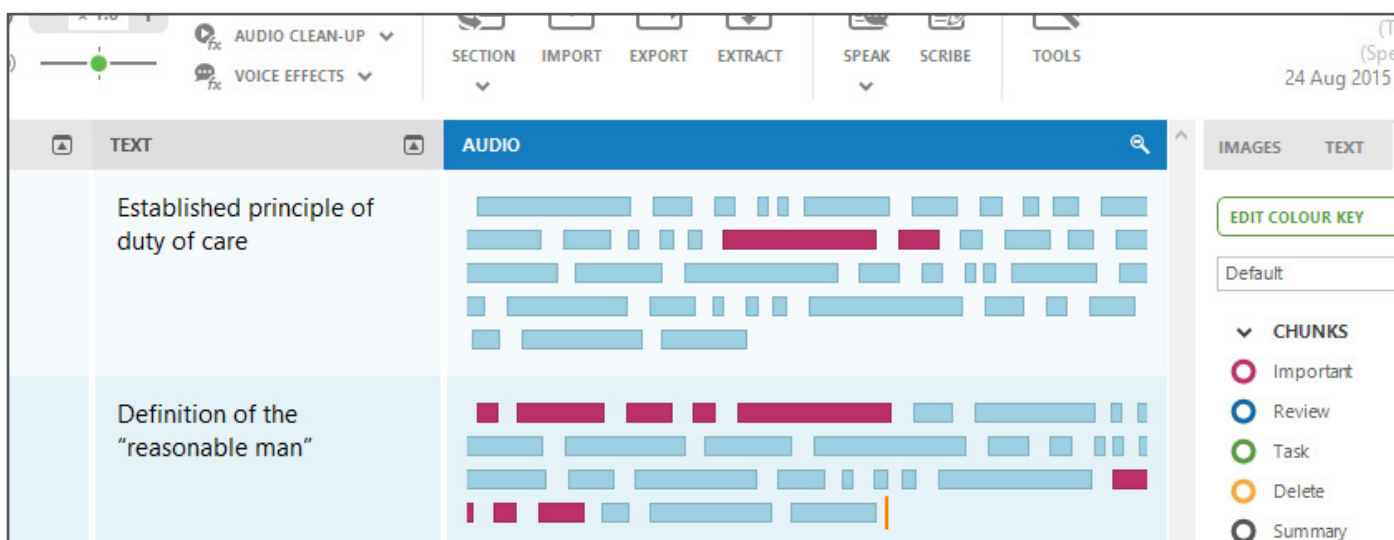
x 1.0

AUDIO CLEAN-UP

VOICE EFFECTS

SECTION

IMPORT

EXPORT

EXTRACT

SPEAK

SCRIBE

TOOLS

(T

(Spe

24 Aug 2015

TEXT

AUDIO

IMAGES

TEXT

Established principle of duty of care

EDIT COLOUR KEY

Default

CHUNKS

Important

Review

Task

Delete

Summary

Definition of the “reasonable man”